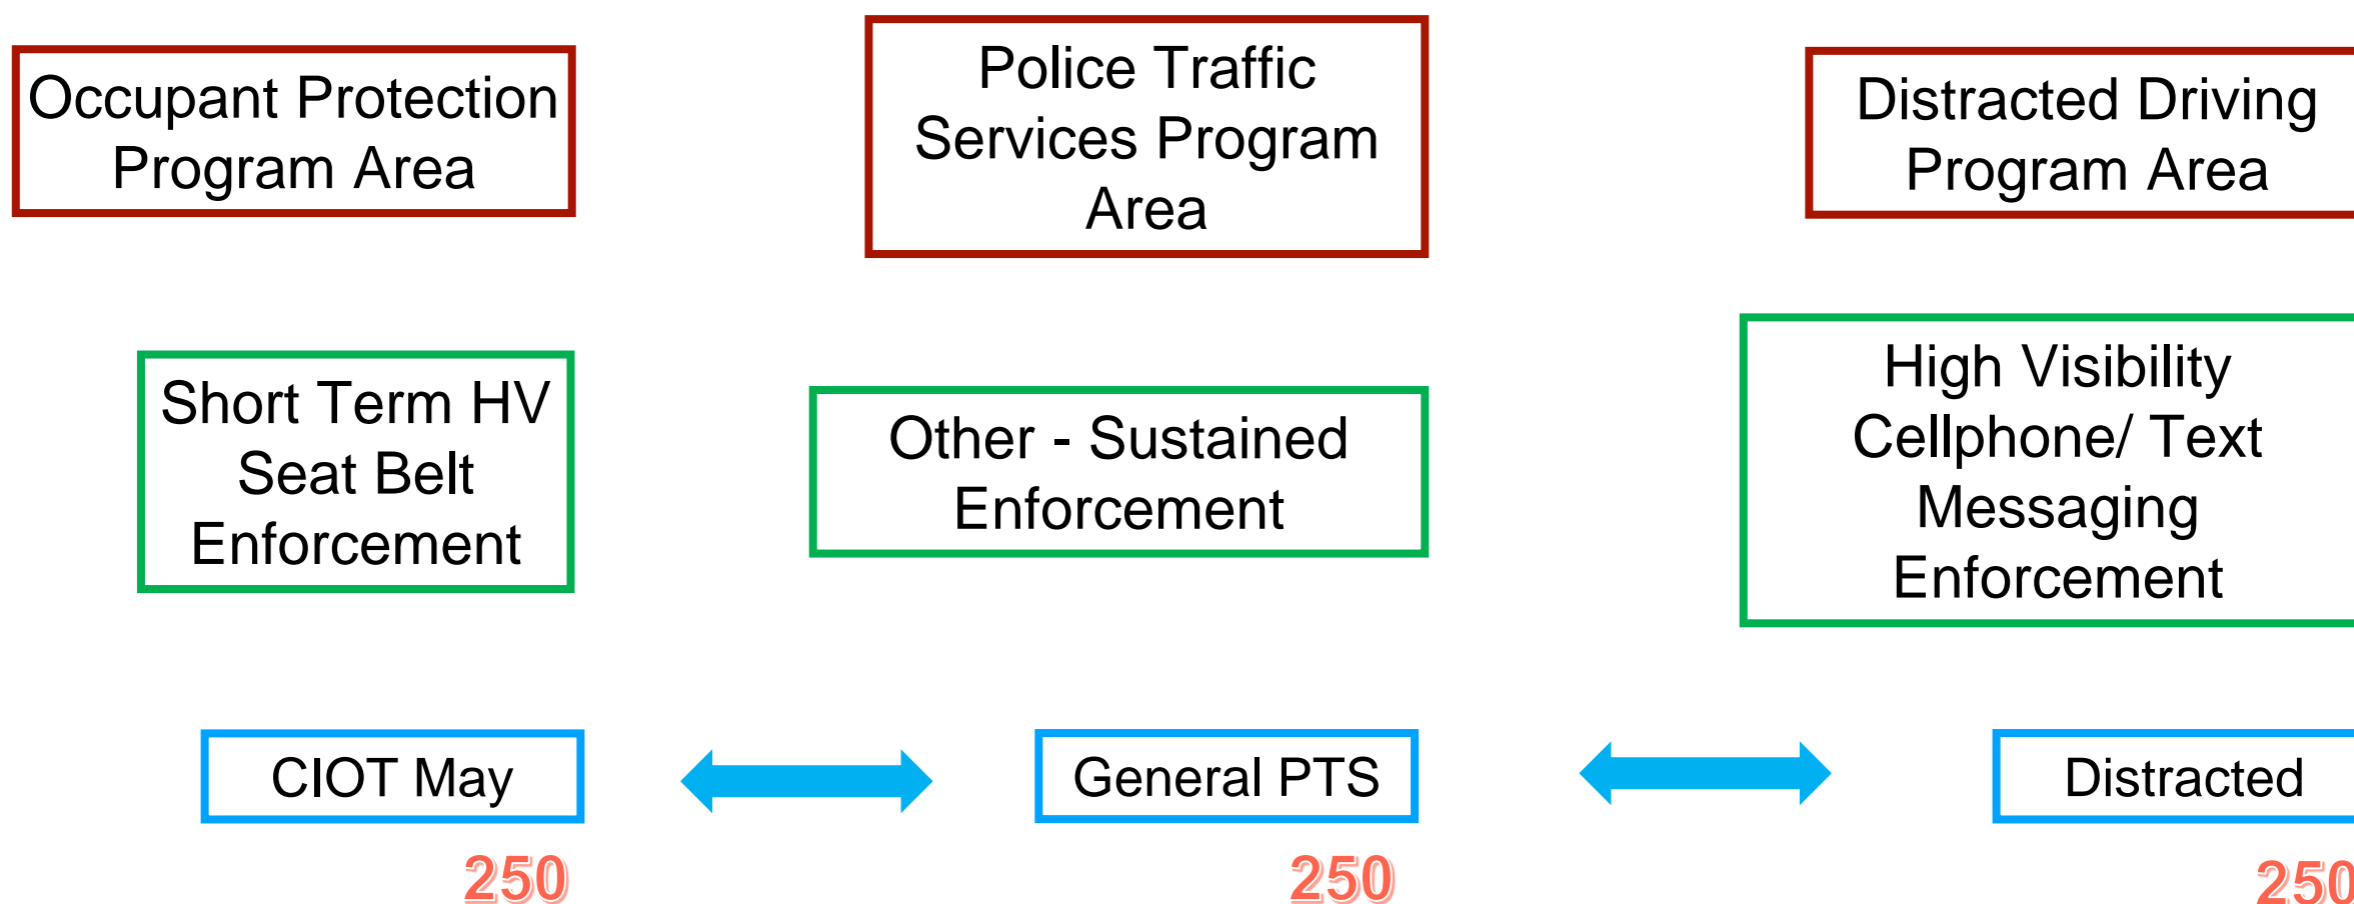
Occupant Protection Program Area

Police Traffic Services Program Area

Distracted Driving Program Area

Short Term HV Seat Belt Enforcement

Other - Sustained Enforcement

High Visibility Cellphone/ Text Messaging Enforcement

CIOT May

General PTS

Distracted

250

250

250